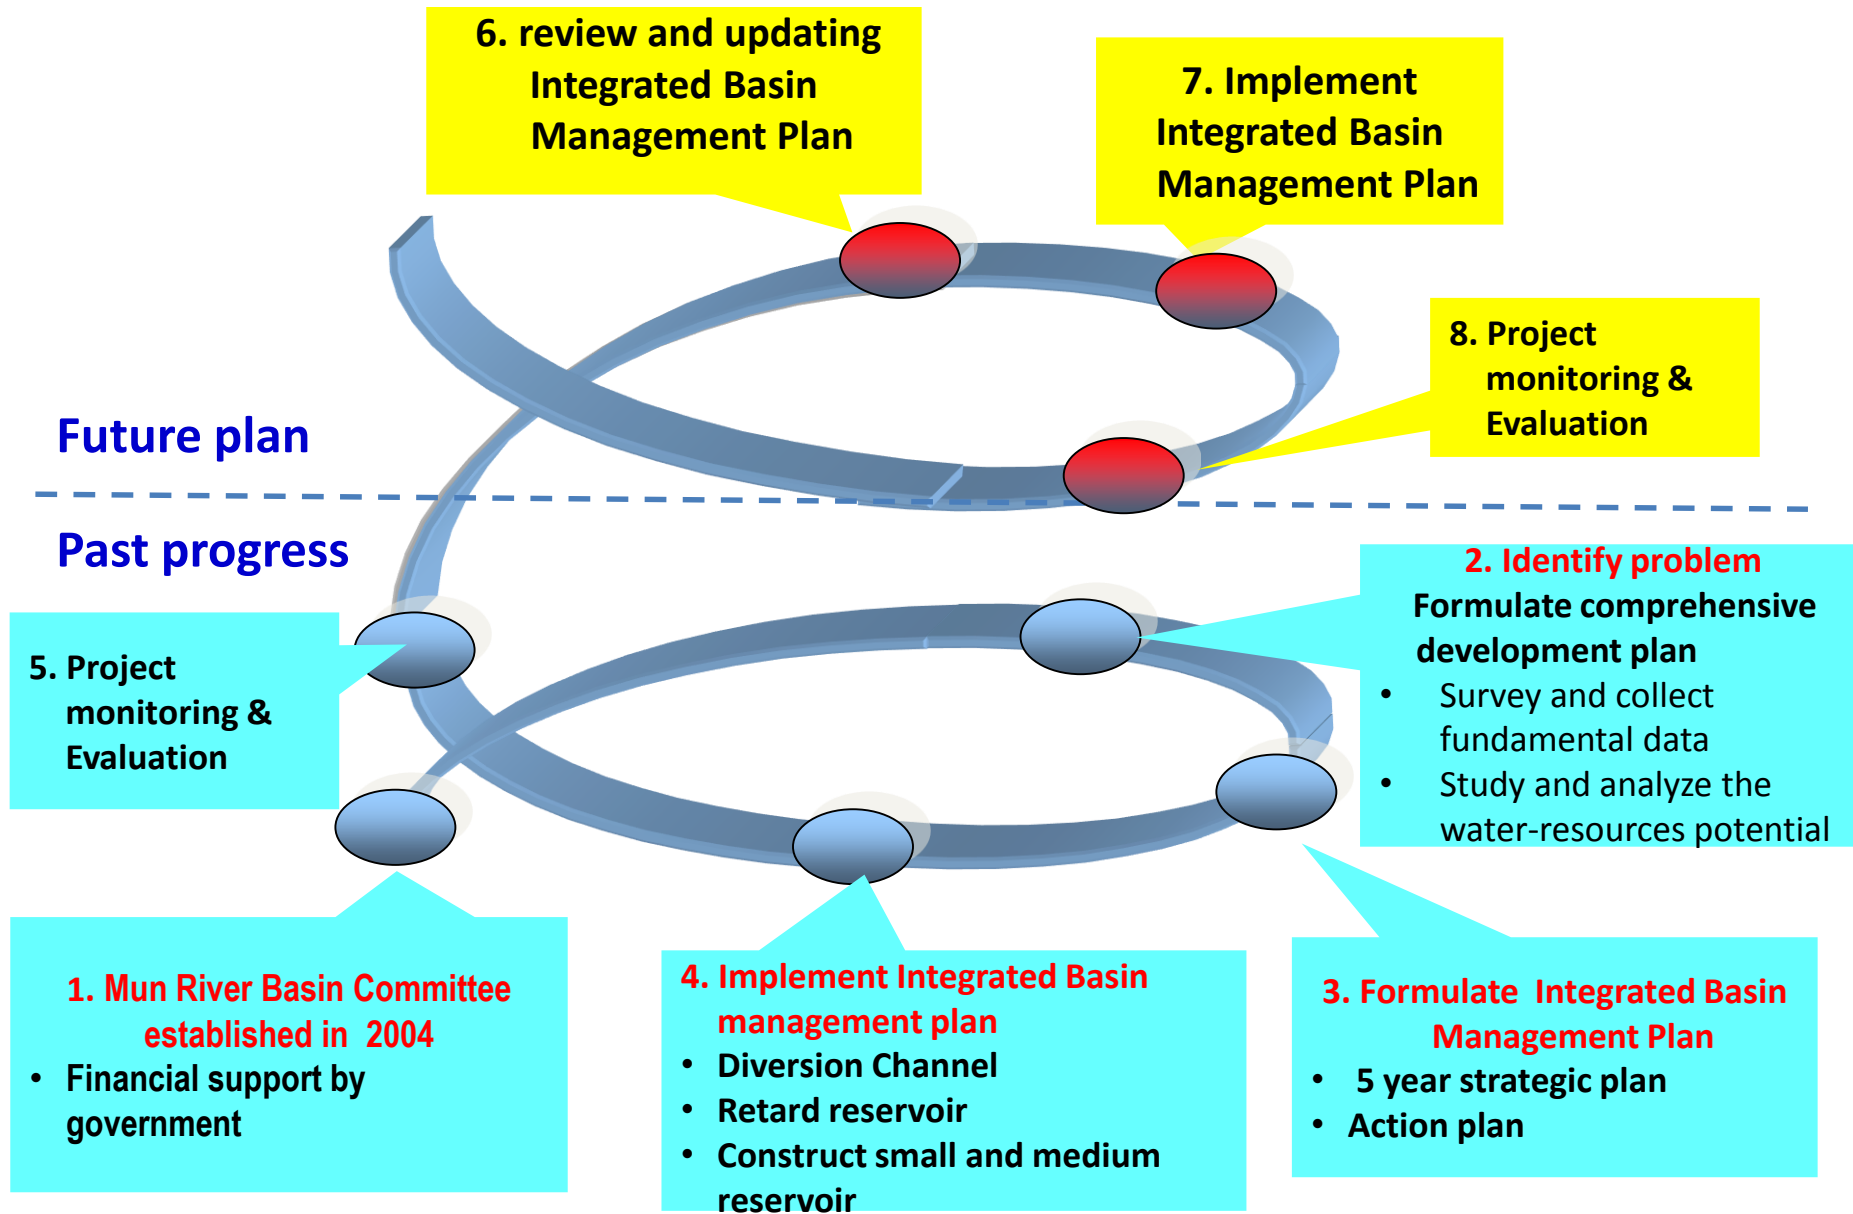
6. review and updating Integrated Basin Management Plan

7. Implement Integrated Basin Management Plan

8. Project monitoring & Evaluation

Future plan

Past progress

2. Identify problem
Formulate comprehensive development plan
• Survey and collect fundamental data
• Study and analyze the water-resources potential

5. Project monitoring & Evaluation

1. Mun River Basin Committee established in 2004
• Financial support by government

4. Implement Integrated Basin management plan
• Diversion Channel
• Retard reservoir
• Construct small and medium reservoir

3. Formulate Integrated Basin Management Plan
• 5 year strategic plan
• Action plan